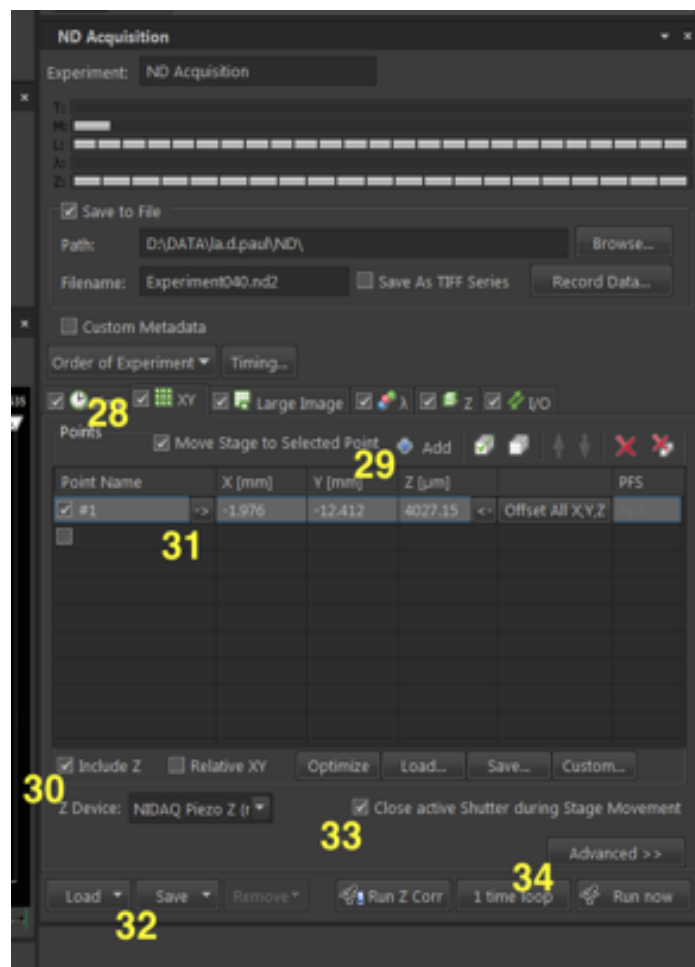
ND Acquisition

Experiment: ND Acquisition

T:
M:
L:
λ:
Z:

Save to File

Path: D:\DATA\la.d.paul\ND\ Browse...

Filename: Experiment040.nd2 Save As TIFF Series Record Data...

Custom Metadata

Order of Experiment Timing...

28 XY Large Image λ Z I/O

Points Move Stage to Selected Point Add

29

| Point Name | X [mm] | Y [mm] | Z [µm] | | PFS |
|---|---|---|---|---|---|
| #1 -> | -1.976 | -12.412 | 4027.15 <- | Offset All X,Y,Z | |

31

Include Z Relative XY Optimize Load... Save... Custom...

30

Z Device: NIDAQ Piezo Z (r

Close active Shutter during Stage Movement

33

Advanced >>

34

Load Save Remove Run Z Corr 1 time loop Run now

32